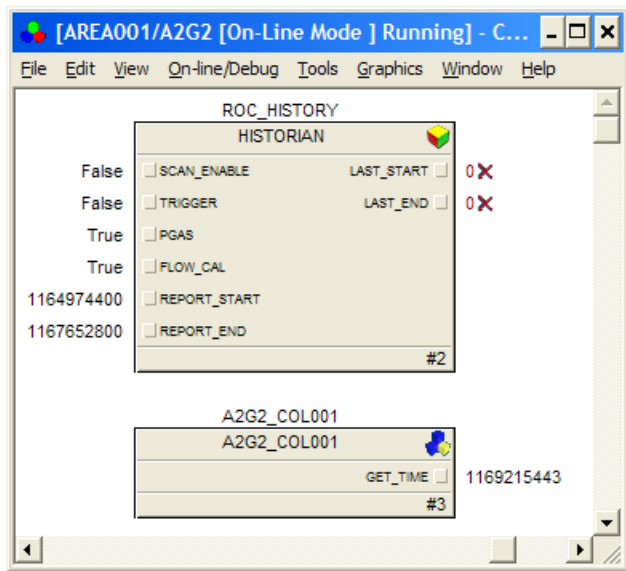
[AREA001/A2G2 [On-Line Mode ] Running] - C...

File Edit View On-line/Debug Tools Graphics Window Help

ROC_HISTORY

HISTORIAN

False SCAN_ENABLE LAST_START 0

False TRIGGER LAST_END 0

True PGAS

True FLOW_CAL

1164974400 REPORT_START

1167652800 REPORT_END

#2

A2G2_COL001

A2G2_COL001

GET_TIME 1169215443

#3